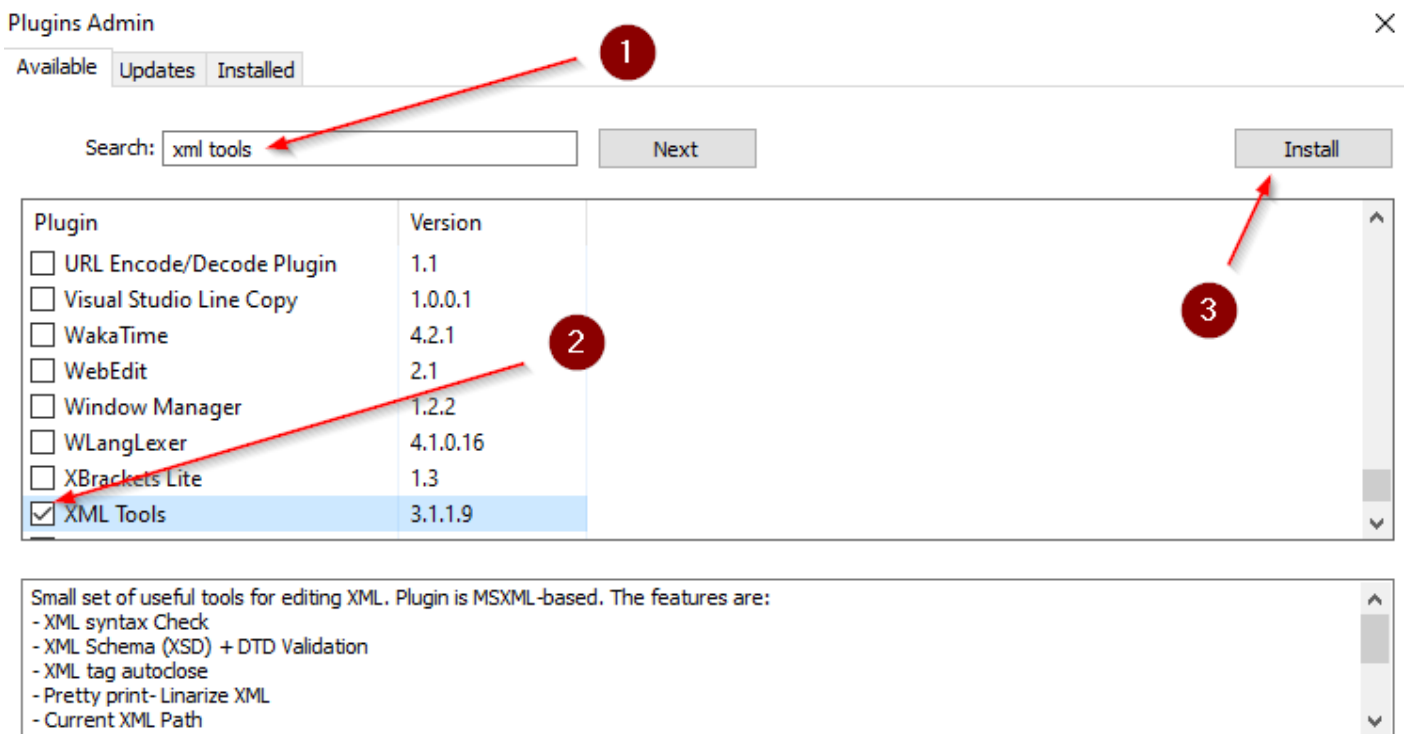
Plugins Admin

Available | Updates | Installed

1

Search: xml tools

Next

Install

| Plugin | Version |
|---|---|
| URL Encode/Decode Plugin | 1.1 |
| Visual Studio Line Copy | 1.0.0.1 |
| WakaTime | 4.2.1 |
| WebEdit | 2.1 |
| Window Manager | 1.2.2 |
| WLangLexer | 4.1.0.16 |
| XBrackets Lite | 1.3 |
| XML Tools | 3.1.1.9 |

2

3

Small set of useful tools for editing XML. Plugin is MSXML-based. The features are:
- XML syntax Check
- XML Schema (XSD) + DTD Validation
- XML tag autoclose
- Pretty print- Linarize XML
- Current XML Path